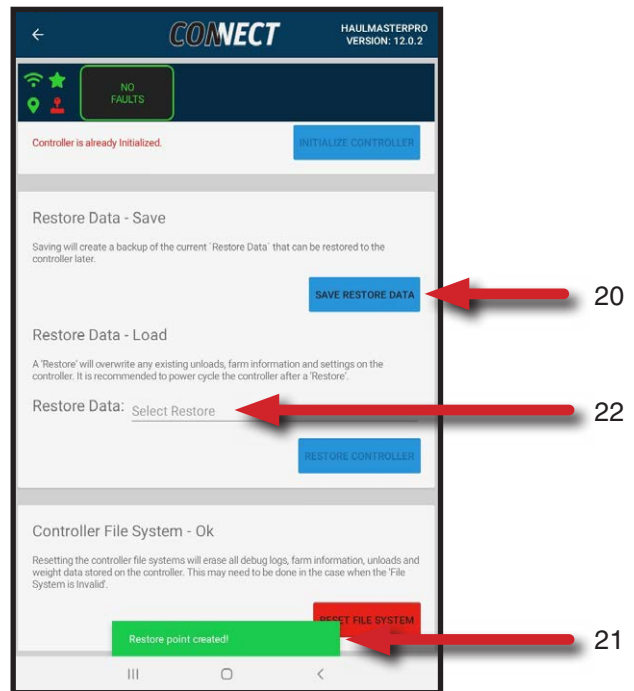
CONNECT

HAULMASTERPRO
VERSION: 12.0.2

NO FAULTS

Controller is already Initialized.

INITIALIZE CONTROLLER

Restore Data - Save

Saving will create a backup of the current `Restore Data` that can be restored to the controller later.

SAVE RESTORE DATA

20

Restore Data - Load

A 'Restore' will overwrite any existing unloads, farm information and settings on the controller. It is recommended to power cycle the controller after a 'Restore'.

Restore Data: Select Restore

22

RESTORE CONTROLLER

Controller File System - Ok

Resetting the controller file systems will erase all debug logs, farm information, unloads and weight data stored on the controller. This may need to be done in the case when the 'File System is Invalid'.

RESET FILE SYSTEM

Restore point created!

21